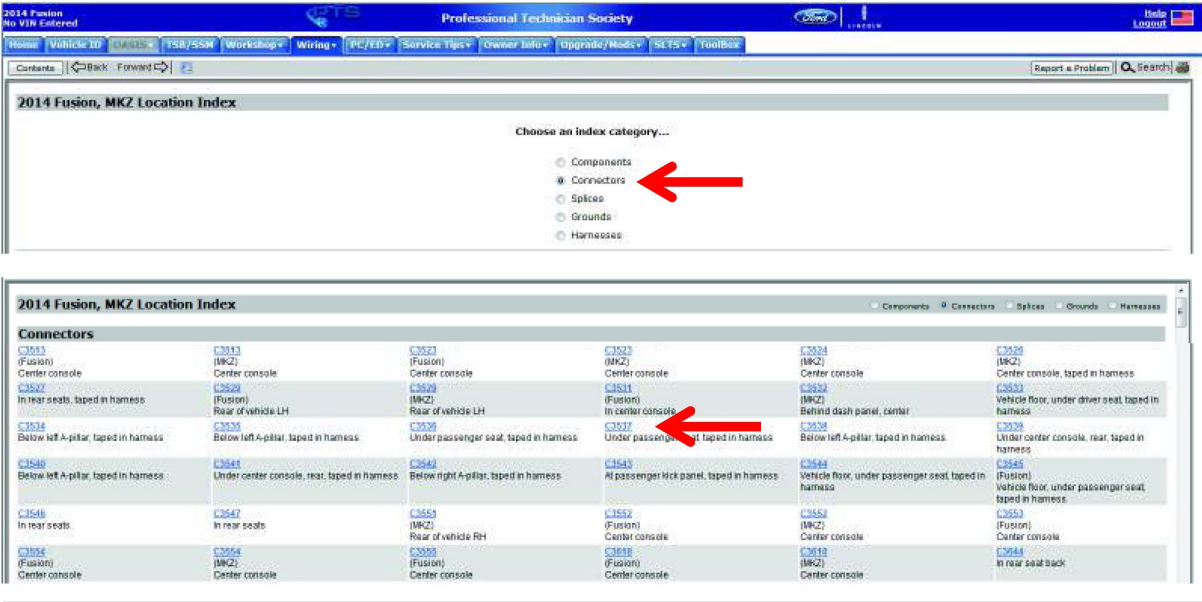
2014 Fusion
No VIN Entered

PTS

Professional Technician Society

Ford | LINCOLN

Help
Logout

Home | Vehicle ID | OASIS▾ | TSB/SSM | Workshop▾ | Wiring▾ | PC/ED▾ | Service Tips▾ | Owner Info▾ | Upgrade/Mods▾ | SLTS▾ | ToolBox

Contents | Back | Forward

Report a Problem | Search

2014 Fusion, MKZ Location Index

Choose an index category...

Components
Connectors
Splices
Grounds
Harnesses

2014 Fusion, MKZ Location Index

Components Connectors Splices Grounds Harnesses

Connectors

| | | | | | |
|---|---|---|---|---|---|
| C3513 (Fusion) Center console | C3513 (MKZ) Center console | C3523 (Fusion) Center console | C3523 (MKZ) Center console | C3524 (MKZ) Center console | C3526 (MKZ) Center console, taped in harness |
| C3527 In rear seats, taped in harness | C3529 (Fusion) Rear of vehicle LH | C3529 (MKZ) Rear of vehicle LH | C3531 (Fusion) In center console | C3532 (MKZ) Behind dash panel, center | C3533 Vehicle floor, under driver seat, taped in harness |
| C3534 Below left A-pillar, taped in harness | C3535 Below left A-pillar, taped in harness | C3536 Under passenger seat, taped in harness | C3537 Under passenger seat, taped in harness | C3538 Below left A-pillar, taped in harness | C3539 Under center console, rear, taped in harness |
| C3540 Below left A-pillar, taped in harness | C3541 Under center console, rear, taped in harness | C3542 Below right A-pillar, taped in harness | C3543 At passenger kick panel, taped in harness | C3544 Vehicle floor, under passenger seat, taped in harness | C3545 (Fusion) Vehicle floor, under passenger seat, taped in harness |
| C3546 In rear seats | C3547 In rear seats | C3551 (MKZ) Rear of vehicle RH | C3552 (Fusion) Center console | C3552 (MKZ) Center console | C3553 (Fusion) Center console |
| C3554 (Fusion) Center console | C3554 (MKZ) Center console | C3555 (Fusion) Center console | C3610 (Fusion) Center console | C3610 (MKZ) Center console | C3644 In rear seat back |